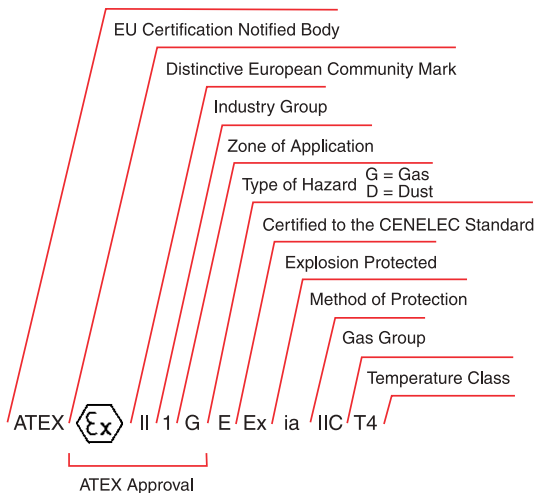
EU Certification Notified Body

Distinctive European Community Mark

Industry Group

Zone of Application

Type of Hazard G = Gas
D = Dust

Certified to the CENELEC Standard

Explosion Protected

Method of Protection

Gas Group

Temperature Class

ATEX Ex II 1 G E Ex ia IIC T4

ATEX Approval